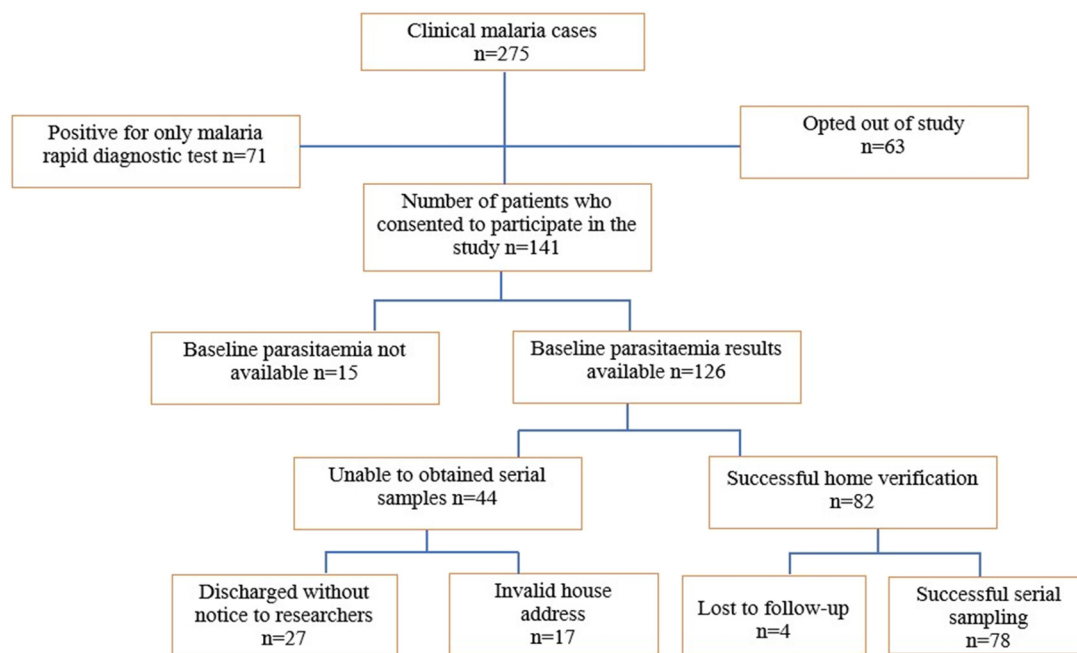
Clinical malaria cases
n=275

Positive for only malaria rapid diagnostic test n=71

Opted out of study
n=63

Number of patients who consented to participate in the study n=141

Baseline parasitaemia not available n=15

Baseline parasitaemia results available n=126

Unable to obtained serial samples n=44

Successful home verification
n=82

Discharged without notice to researchers
n=27

Invalid house address
n=17

Lost to follow-up
n=4

Successful serial sampling
n=78